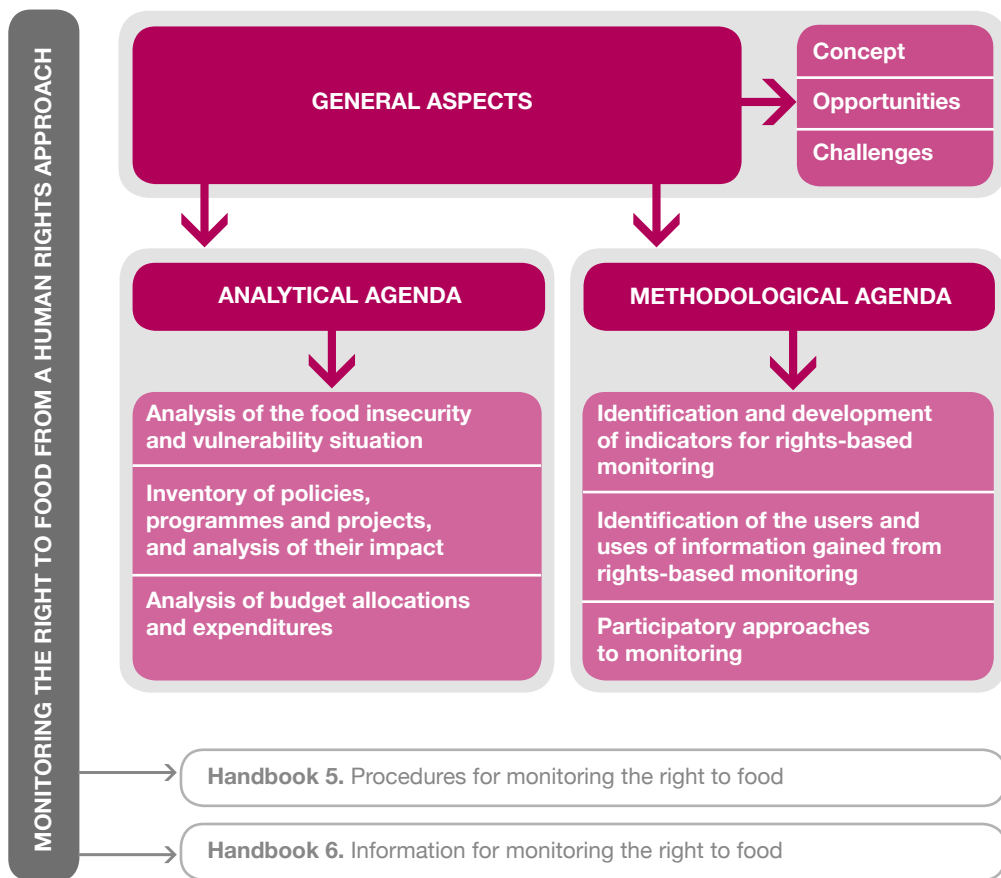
MONITORING THE RIGHT TO FOOD FROM A HUMAN RIGHTS APPROACH

GENERAL ASPECTS

Concept

Opportunities

Challenges

ANALYTICAL AGENDA

Analysis of the food insecurity and vulnerability situation

Inventory of policies, programmes and projects, and analysis of their impact

Analysis of budget allocations and expenditures

METHODOLOGICAL AGENDA

Identification and development of indicators for rights-based monitoring

Identification of the users and uses of information gained from rights-based monitoring

Participatory approaches to monitoring

**Handbook 5.** Procedures for monitoring the right to food

**Handbook 6.** Information for monitoring the right to food